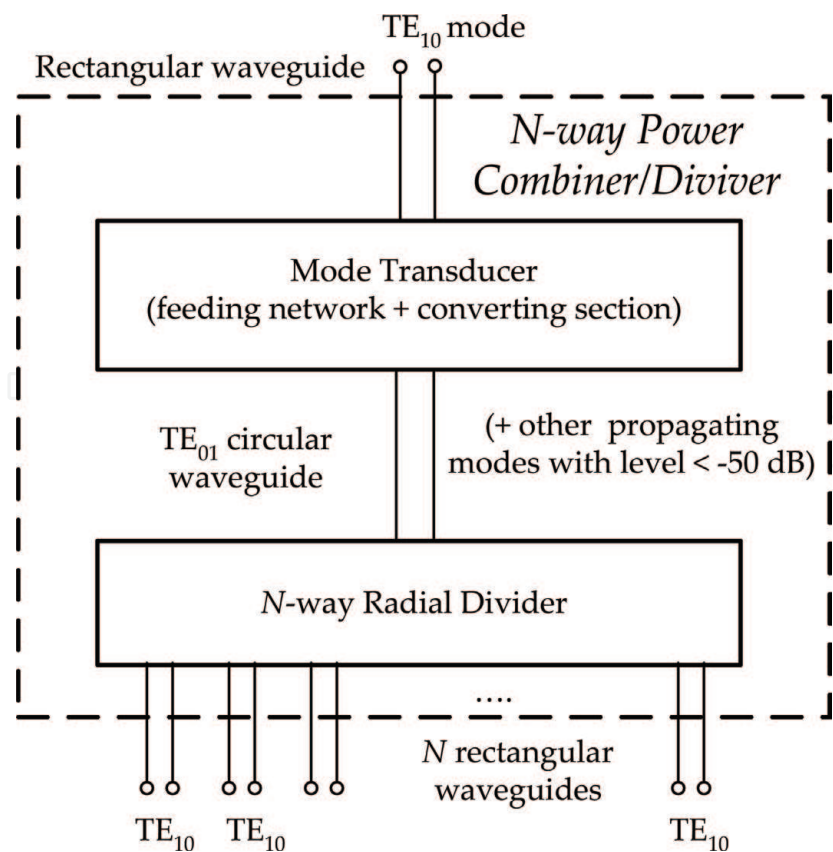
$TE_{10}$ mode

Rectangular waveguide

*N-way Power Combiner/Diviver*

Mode Transducer
(feeding network + converting section)

$TE_{01}$ circular waveguide

(+ other propagating modes with level < -50 dB)

*N*-way Radial Divider

....

*N* rectangular waveguides

$TE_{10}$ $TE_{10}$ $TE_{10}$